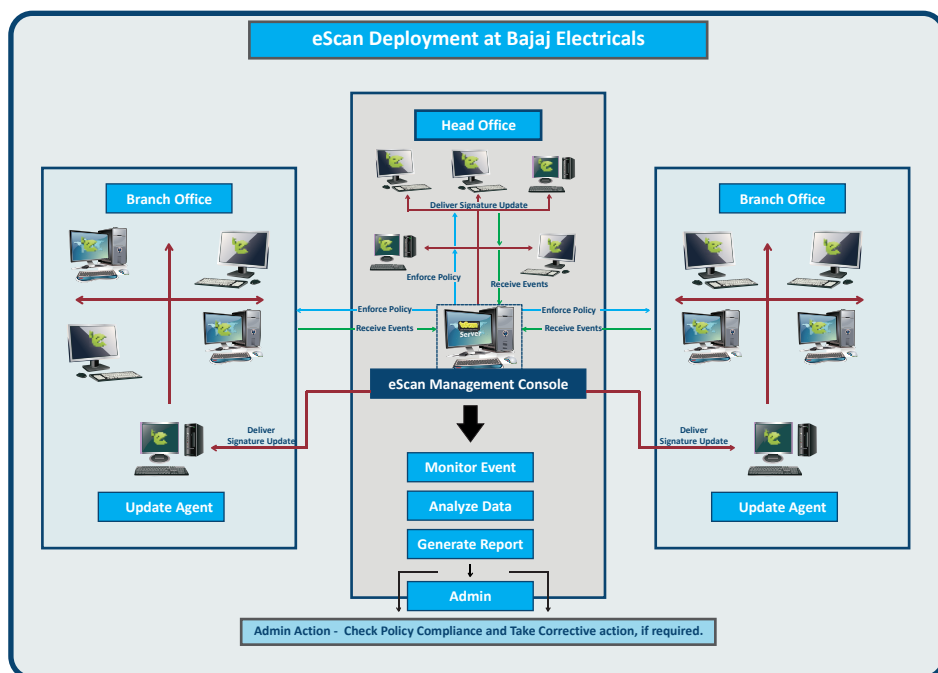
eScan Deployment at Bajaj Electricals

Branch Office

Deliver Signature Update

Update Agent

Head Office

Deliver Signature Update

Enforce Policy

Receive Events

Enforce Policy

Receive Events

Server

Enforce Policy

Receive Events

eScan Management Console

Monitor Event

Analyze Data

Generate Report

Admin

Branch Office

Deliver Signature Update

Update Agent

Admin Action - Check Policy Compliance and Take Corrective action, if required.